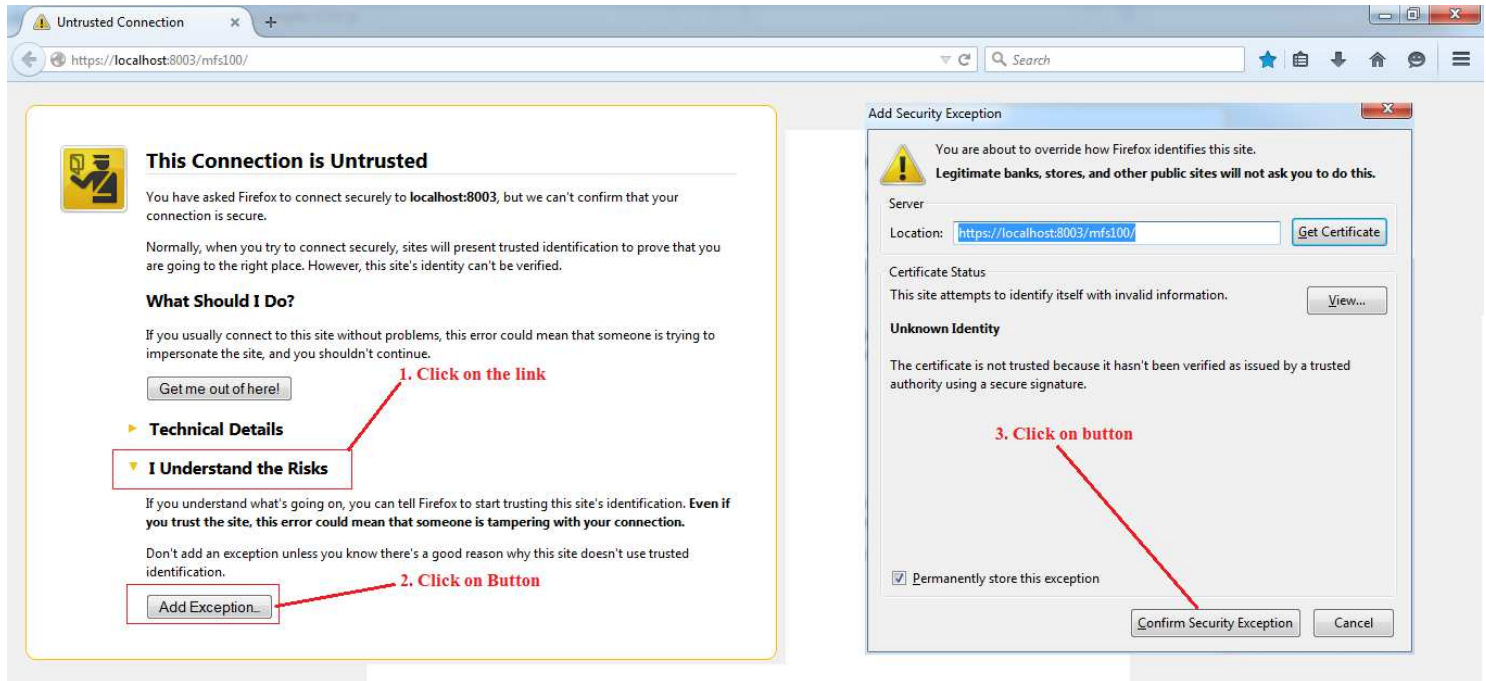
Untrusted Connection
https://localhost:8003/mfs100/
Search

This Connection is Untrusted

You have asked Firefox to connect securely to **localhost:8003**, but we can't confirm that your connection is secure.

Normally, when you try to connect securely, sites will present trusted identification to prove that you are going to the right place. However, this site's identity can't be verified.

What Should I Do?

If you usually connect to this site without problems, this error could mean that someone is trying to impersonate the site, and you shouldn't continue.

Get me out of here!

1. Click on the link

Technical Details

I Understand the Risks

If you understand what's going on, you can tell Firefox to start trusting this site's identification. **Even if you trust the site, this error could mean that someone is tampering with your connection.**

Don't add an exception unless you know there's a good reason why this site doesn't use trusted identification.

Add Exception...

2. Click on Button

Add Security Exception

You are about to override how Firefox identifies this site.
**Legitimate banks, stores, and other public sites will not ask you to do this.**

Server
Location: https://localhost:8003/mfs100/
Get Certificate

Certificate Status
This site attempts to identify itself with invalid information.
View...

Unknown Identity

The certificate is not trusted because it hasn't been verified as issued by a trusted authority using a secure signature.

3. Click on button

Permanently store this exception

Confirm Security Exception
Cancel